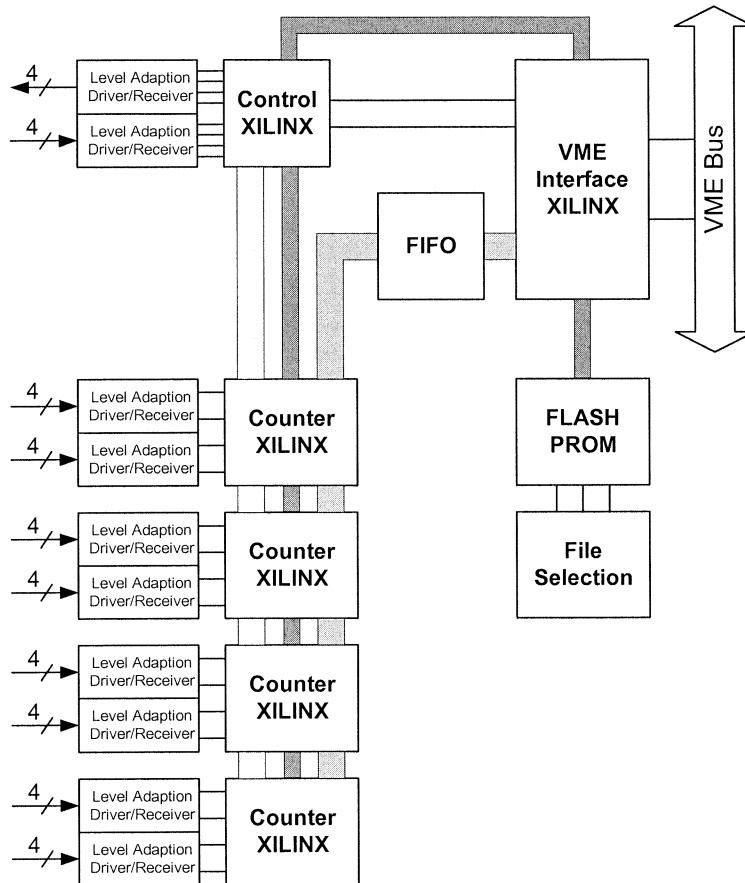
4
Level Adaption Driver/Receiver
4
Level Adaption Driver/Receiver
Control XILINX
VME Interface XILINX
VME Bus
FIFO
4
Level Adaption Driver/Receiver
4
Level Adaption Driver/Receiver
Counter XILINX
FLASH PROM
File Selection
4
Level Adaption Driver/Receiver
4
Level Adaption Driver/Receiver
Counter XILINX
4
Level Adaption Driver/Receiver
4
Level Adaption Driver/Receiver
Counter XILINX
4
Level Adaption Driver/Receiver
4
Level Adaption Driver/Receiver
Counter XILINX